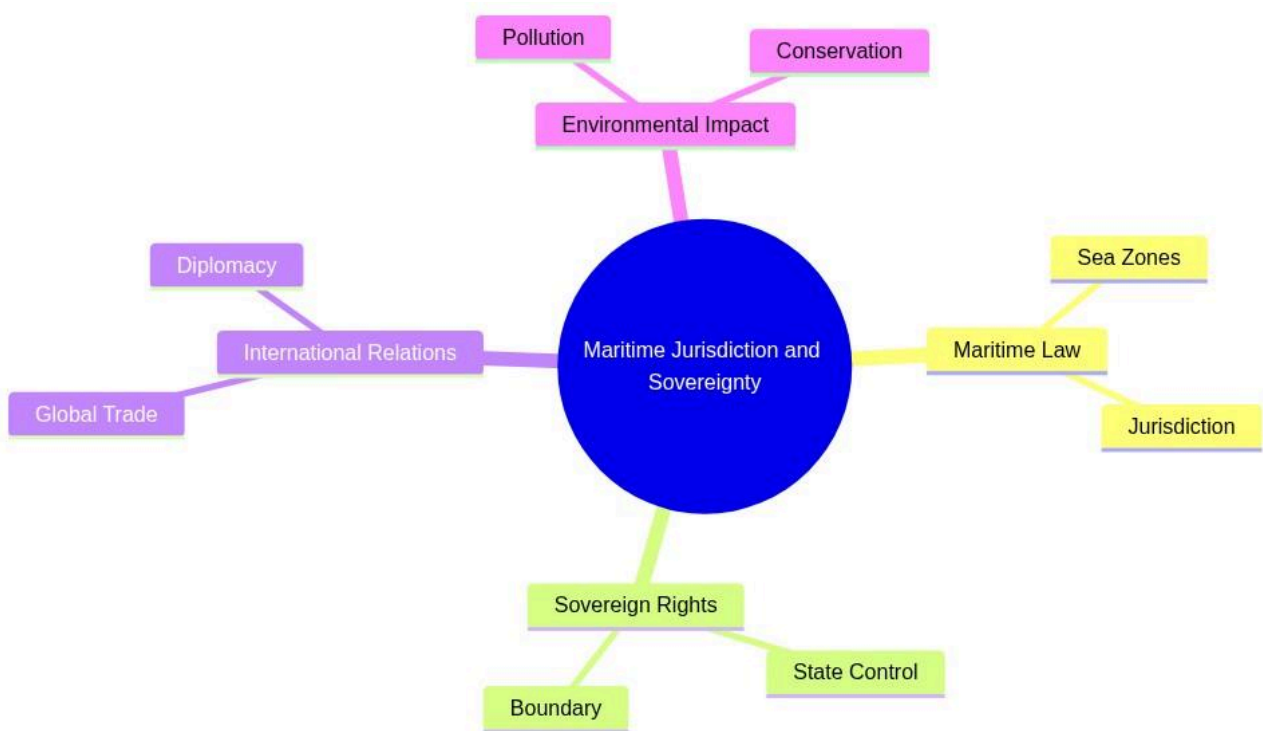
Maritime Jurisdiction and Sovereignty

Environmental Impact
Pollution
Conservation

Maritime Law
Sea Zones
Jurisdiction

Sovereign Rights
State Control
Boundary

International Relations
Diplomacy
Global Trade